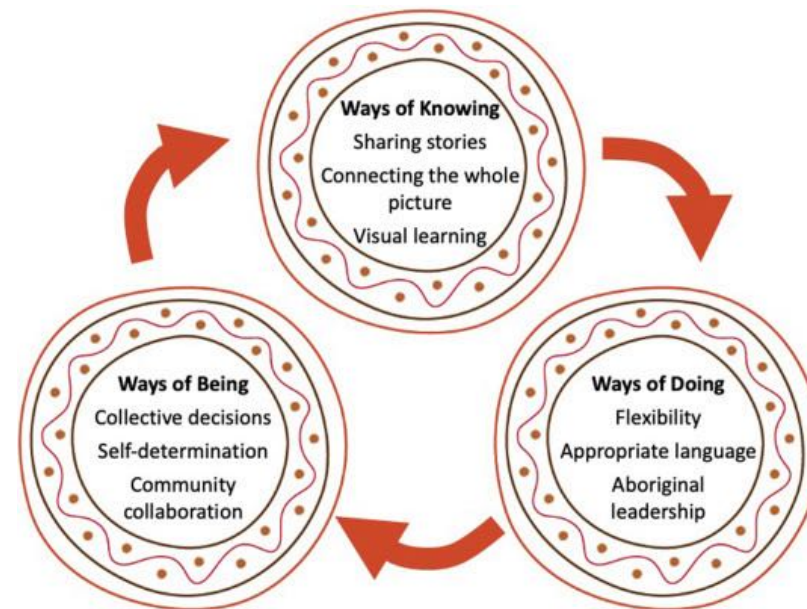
**Ways of Knowing**
Sharing stories
Connecting the whole picture
Visual learning

**Ways of Doing**
Flexibility
Appropriate language
Aboriginal leadership

**Ways of Being**
Collective decisions
Self-determination
Community collaboration